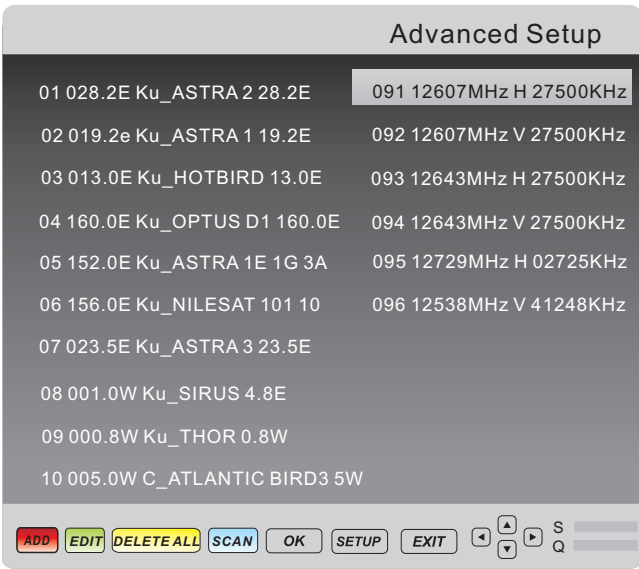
Advanced Setup

01 028.2E Ku_ASTRA 2 28.2E
02 019.2e Ku_ASTRA 1 19.2E
03 013.0E Ku_HOTBIRD 13.0E
04 160.0E Ku_OPTUS D1 160.0E
05 152.0E Ku_ASTRA 1E 1G 3A
06 156.0E Ku_NILESAT 101 10
07 023.5E Ku_ASTRA 3 23.5E
08 001.0W Ku_SIRUS 4.8E
09 000.8W Ku_THOR 0.8W
10 005.0W C_ATLANTIC BIRD3 5W

091 12607MHz H 27500KHz
092 12607MHz V 27500KHz
093 12643MHz H 27500KHz
094 12643MHz V 27500KHz
095 12729MHz H 02725KHz
096 12538MHz V 41248KHz

ADD EDIT DELETE ALL SCAN OK SETUP EXIT S Q